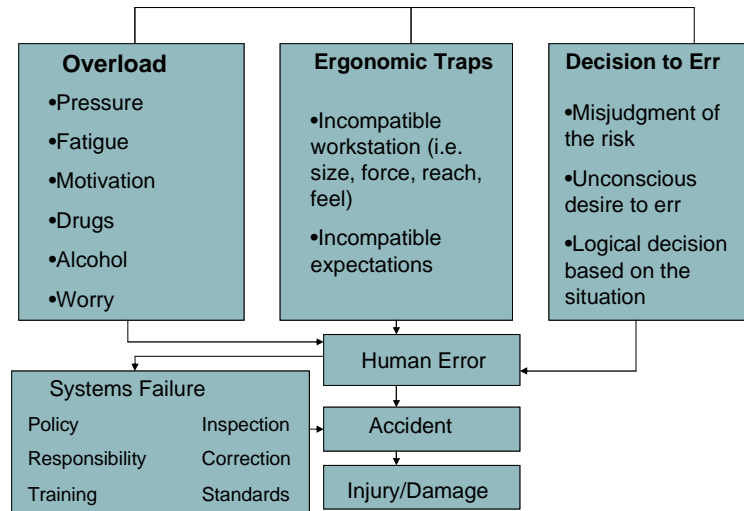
Overload

•Pressure

•Fatigue

•Motivation

•Drugs

•Alcohol

•Worry

Ergonomic Traps

•Incompatible workstation (i.e. size, force, reach, feel)

•Incompatible expectations

Decision to Err

•Misjudgment of the risk

•Unconscious desire to err

•Logical decision based on the situation

Human Error

Systems Failure

Policy

Inspection

Responsibility

Correction

Training

Standards

Accident

Injury/Damage